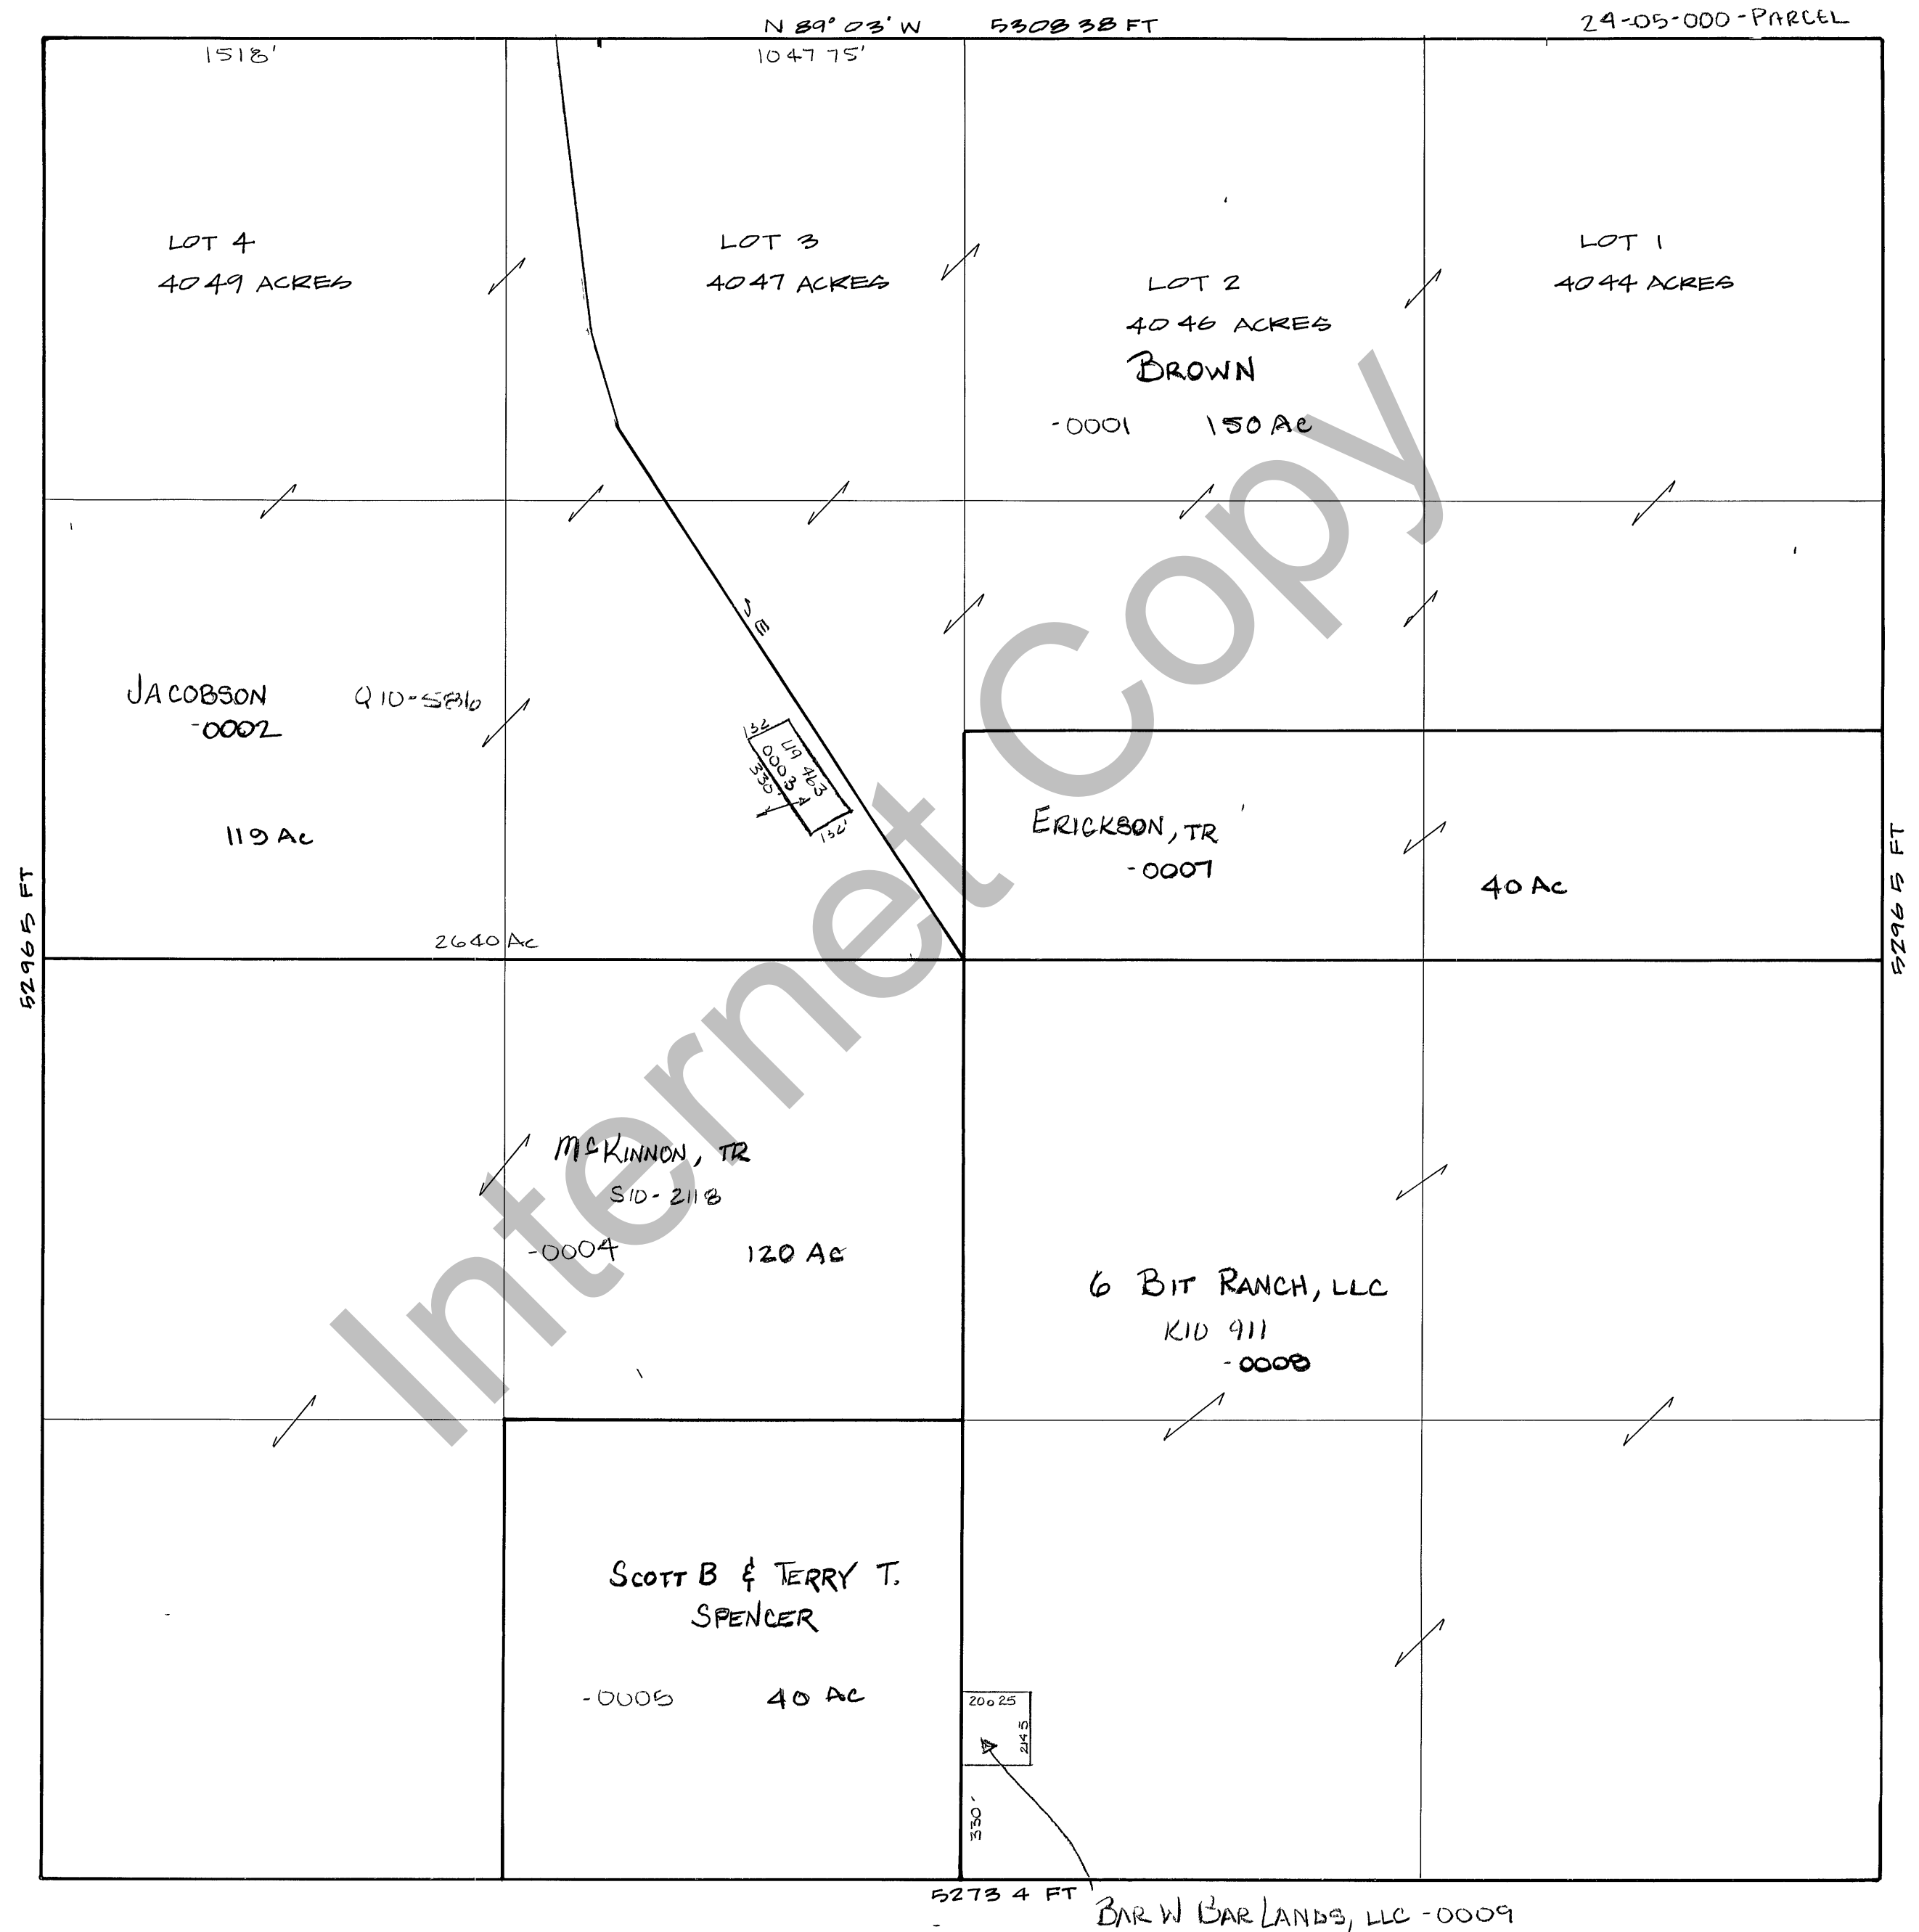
N 89° 03' W 5308 38 FT
24-05-000-PARCEL

1518'
1047 75'

LOT 4
4049 ACRES

LOT 3
4047 ACRES

LOT 2
4046 ACRES
BROWN
-0001 150 Ac

LOT 1
4044 ACRES

JE

JACOBSON Q10-5816
-0002

119 Ac

132
L9 463
0003
330
132'

ERICKSON, TR
-0007

40 Ac

2640 Ac

5296 5 FT
5296 5 FT

McKINNON, TR
S10-2118
-0004 120 Ac

6 BIT RANCH, LLC
K10 911
-0008

SCOTT B & TERRY T.
SPENCER

-0005 40 Ac

20 25
245
330'

5273 4 FT
BAR W BAR LANDS, LLC -0009

Internet Copy